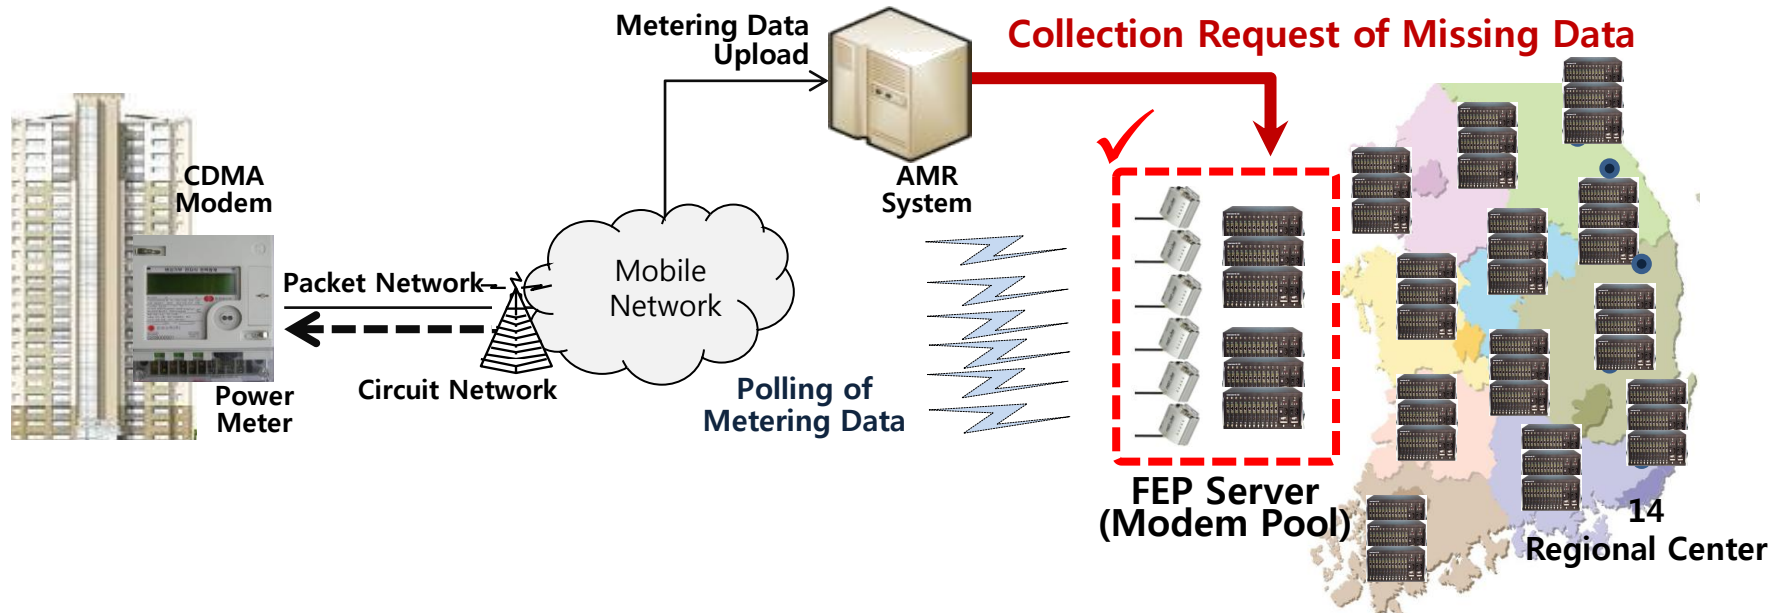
Metering Data Upload

Collection Request of Missing Data

CDMA Modem

AMR System

Packet Network

Mobile Network

Circuit Network

Power Meter

Polling of Metering Data

FEP Server (Modem Pool)

14 Regional Center